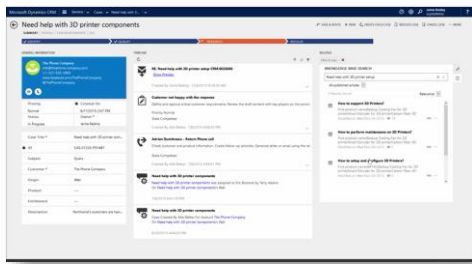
Microsoft Dynamics CRM | Service | Cases | Need help with 3...

Need help with 3D printer components

GENERAL INFORMATION

The Phone Company

Priority
Normal
Status
In Progress

Case Title
Need help with 3D printer com...

Subject
Customer
The Phone Company
Origin
Product
Entitlement
Description

TIMELINE

RE: Need help with 3D printer setup CRM:0000000
Show Details

Customer not happy with fix response

Adrian Dumitrascu - Return Phone call

Need help with 3D printer components

RELATED

KNOWLEDGE BASE SEARCH

Need help with 3D printer setup

How to support 3D Printers?

How to perform maintenance on 3D Printers?

How to setup and configure 3D Printers?